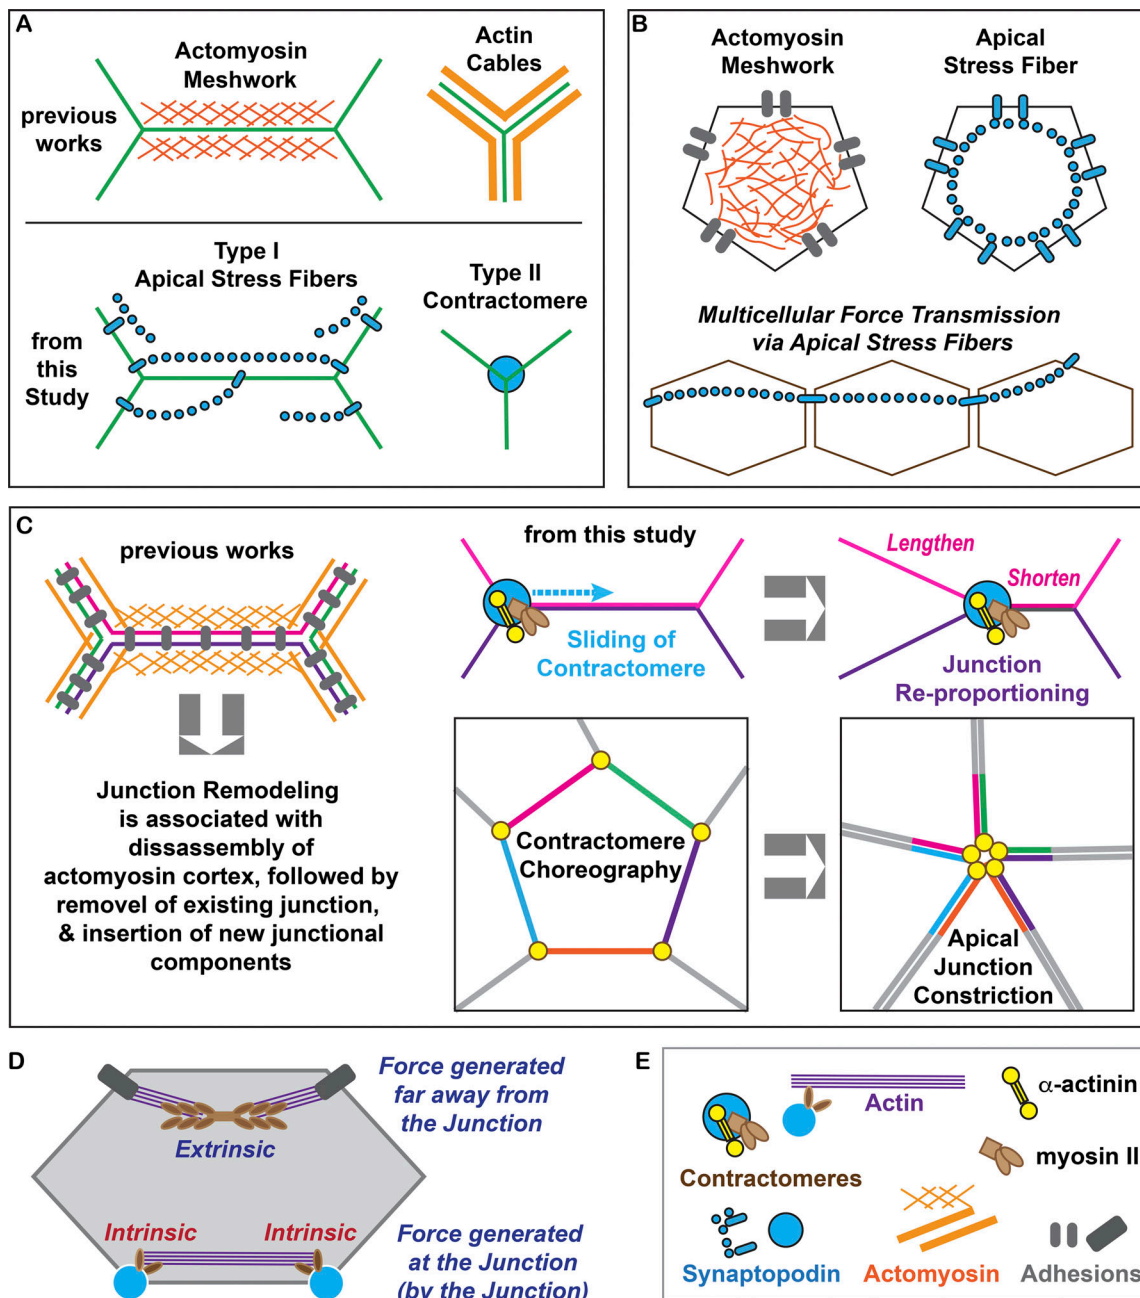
A

Actomyosin Meshwork

Actin Cables

previous works

Type I Apical Stress Fibers

Type II Contractomere

from this Study

B

Actomyosin Meshwork

Apical Stress Fiber

Multicellular Force Transmission via Apical Stress Fibers

C

previous works

Junction Remodeling is associated with dissassembly of actomyosin cortex, followed by removel of existing junction, & insertion of new junctional components

from this study

Sliding of Contractomere

Lengthen

Shorten

Junction Re-proportioning

Contractomere Choreography

Apical Junction Constriction

D

Extrinsic

Force generated far away from the Junction

Intrinsic

Intrinsic

Force generated at the Junction (by the Junction)

E

Actin

α-actinin

Contractomeres

myosin II

Synaptopodin

Actomyosin

Adhesions